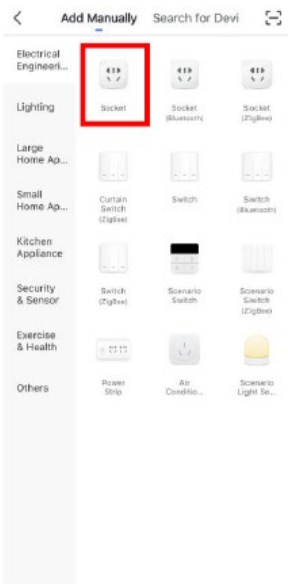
Add Manually Search for Devi

Electrical Engineeri...

Lighting

Large Home Ap...

Small Home Ap...

Kitchen Appliance

Security & Sensor

Exercise & Health

Others

Socket

Socket (Bluetooth)

Socket (ZigBee)

Curtain Switch (ZigBee)

Switch

Switch (Bluetooth)

Switch (ZigBee)

Scenario Switch

Scenario Switch (ZigBee)

Power Strip

Air Conditio...

Scenario Light So...